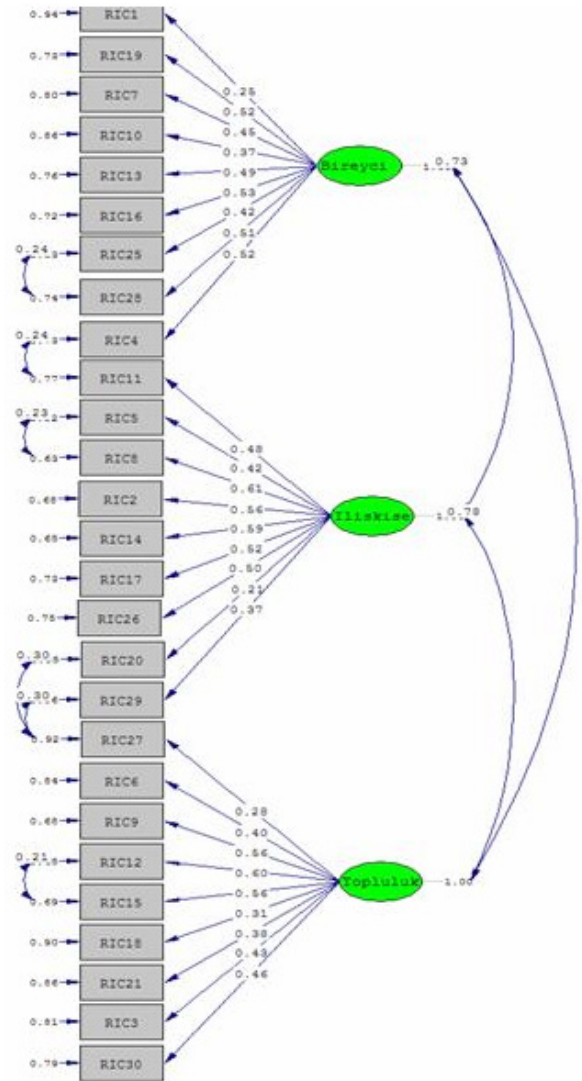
0.94 RIC1
0.73 RIC19
0.80 RIC7
0.86 RIC10
0.76 RIC13
0.72 RIC16
0.24 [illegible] RIC25
0.74 RIC28
0.24 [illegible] RIC4
0.77 RIC11
0.23 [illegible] RIC5
0.63 RIC8
0.68 RIC2
0.65 RIC14
0.73 RIC17
0.75 RIC26
0.30 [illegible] RIC20
0.30 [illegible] RIC29
0.92 RIC27
0.84 RIC6
0.88 RIC9
0.21 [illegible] RIC12
0.69 RIC15
0.90 RIC18
0.86 RIC21
0.81 RIC3
0.79 RIC30

0.25
0.52
0.45
0.37
0.49
0.53
0.42
0.51
0.52

Bireyci 1.00 0.73

0.48
0.42
0.61
0.56
0.59
0.52
0.50
0.21
0.37

Iliskise 1.00 0.78

0.28
0.40
0.56
0.60
0.56
0.31
0.38
0.43
0.46

Topluluk 1.00